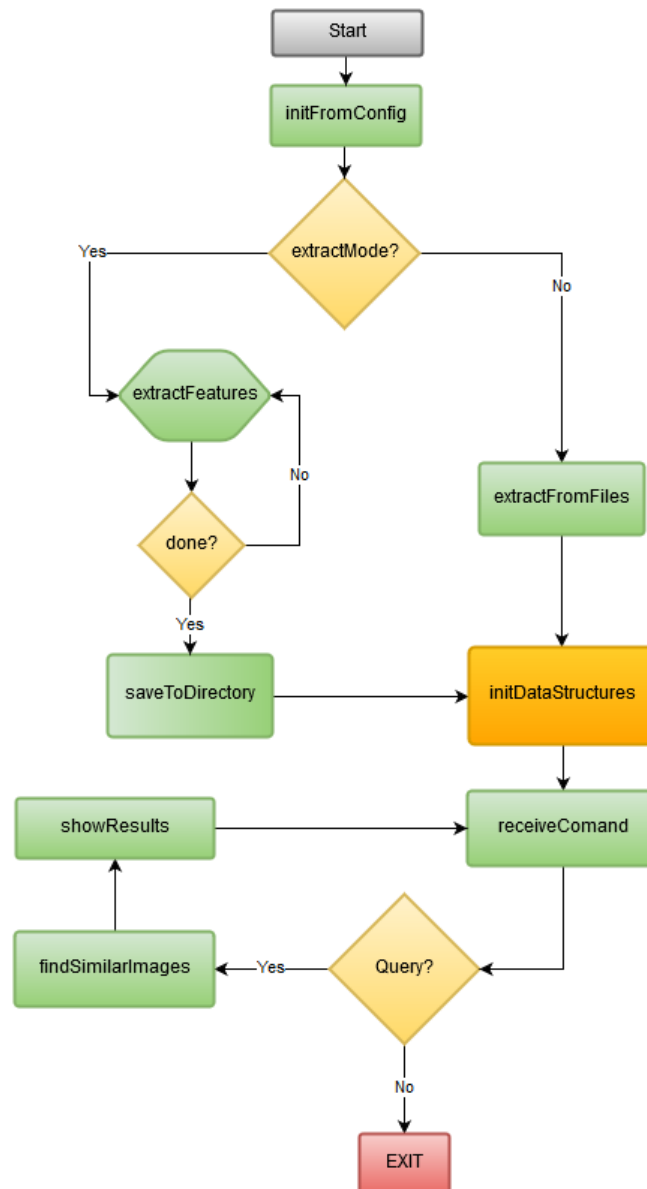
Start

initFromConfig

extractMode?

Yes

No

extractFeatures

No

done?

Yes

extractFromFiles

saveToDirectory

initDataStructures

showResults

receiveComand

findSimilarImages

Yes

Query?

No

EXIT